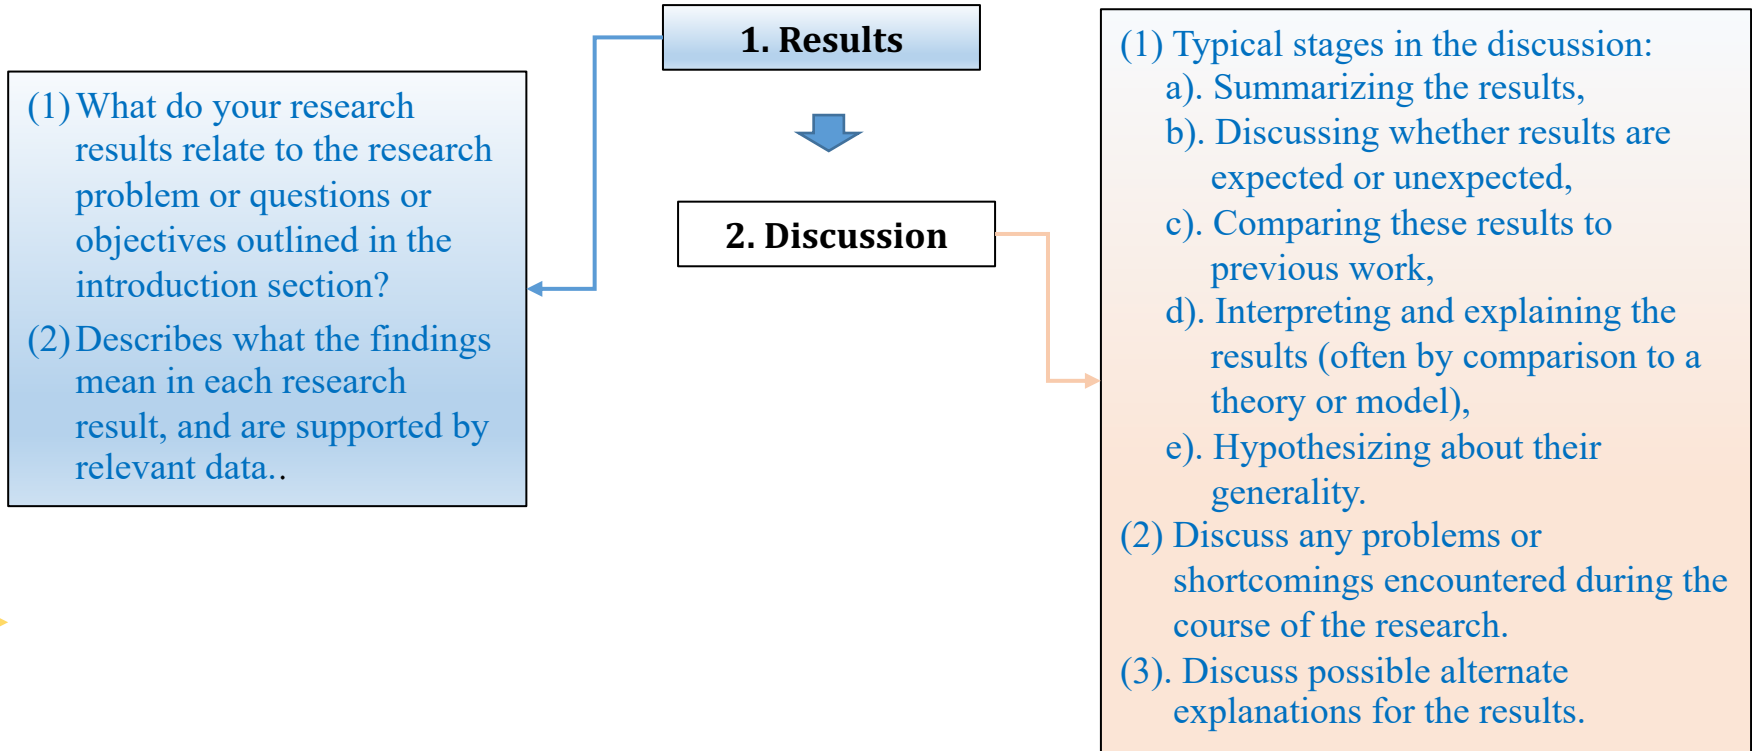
1. Results

2. Discussion

(1) What do your research results relate to the research problem or questions or objectives outlined in the introduction section?

(2) Describes what the findings mean in each research result, and are supported by relevant data..

(1) Typical stages in the discussion:
a). Summarizing the results,
b). Discussing whether results are expected or unexpected,
c). Comparing these results to previous work,
d). Interpreting and explaining the results (often by comparison to a theory or model),
e). Hypothesizing about their generality.

(2) Discuss any problems or shortcomings encountered during the course of the research.

(3). Discuss possible alternate explanations for the results.